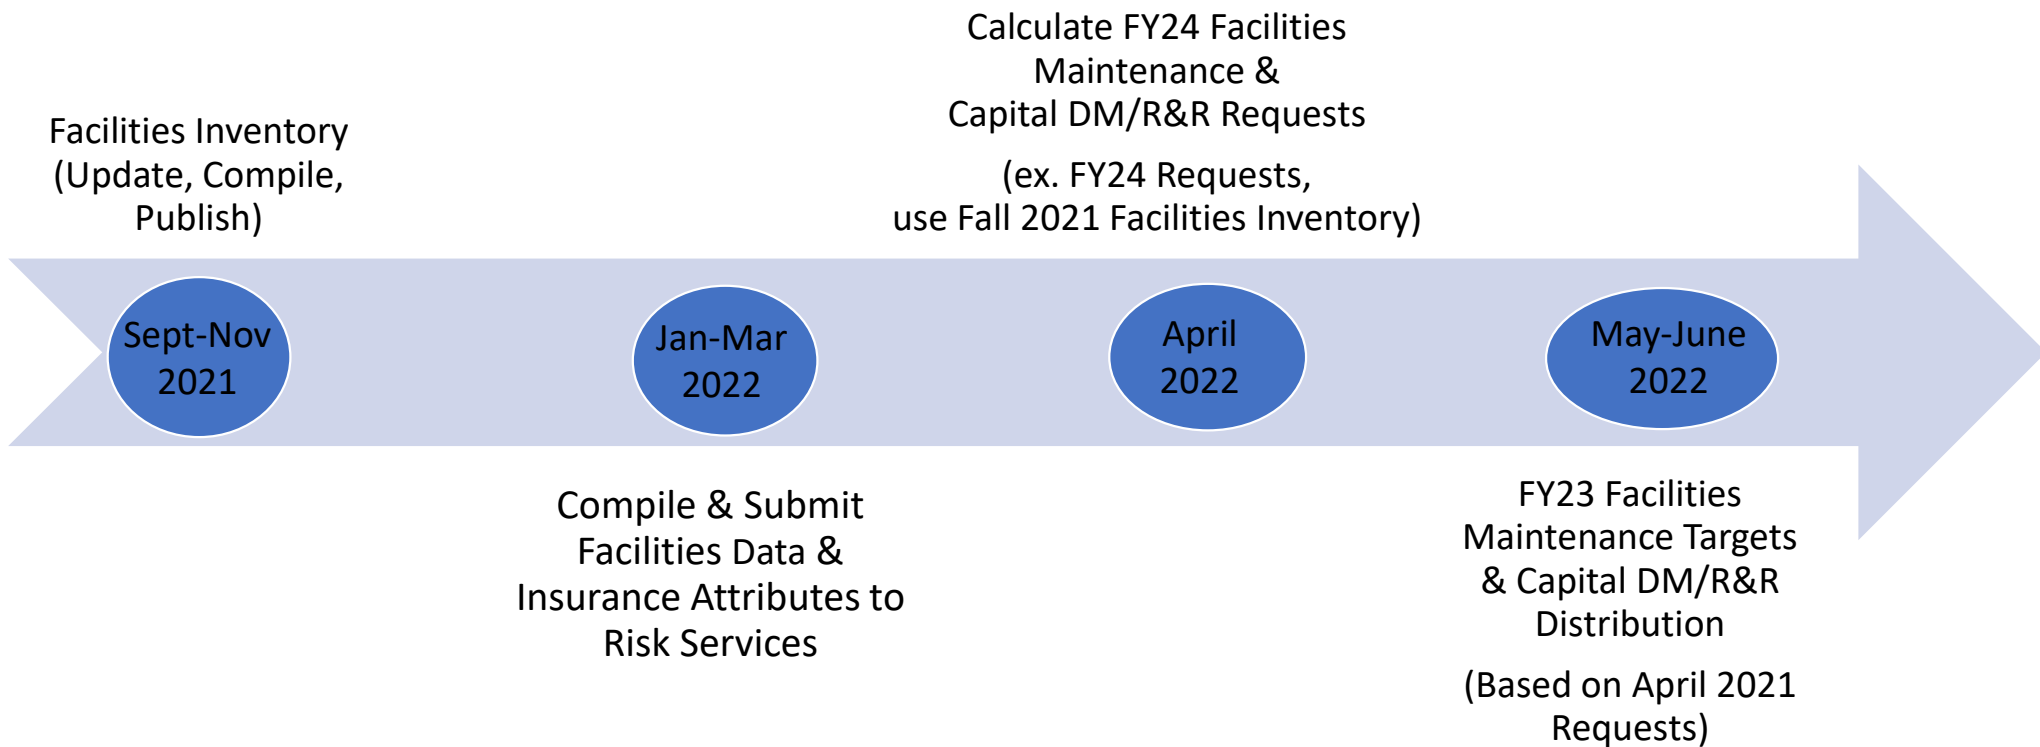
Facilities Inventory (Update, Compile, Publish)

Sept-Nov 2021

Jan-Mar 2022

Compile & Submit Facilities Data & Insurance Attributes to Risk Services

Calculate FY24 Facilities Maintenance & Capital DM/R&R Requests

(ex. FY24 Requests, use Fall 2021 Facilities Inventory)

April 2022

May-June 2022

FY23 Facilities Maintenance Targets & Capital DM/R&R Distribution

(Based on April 2021 Requests)